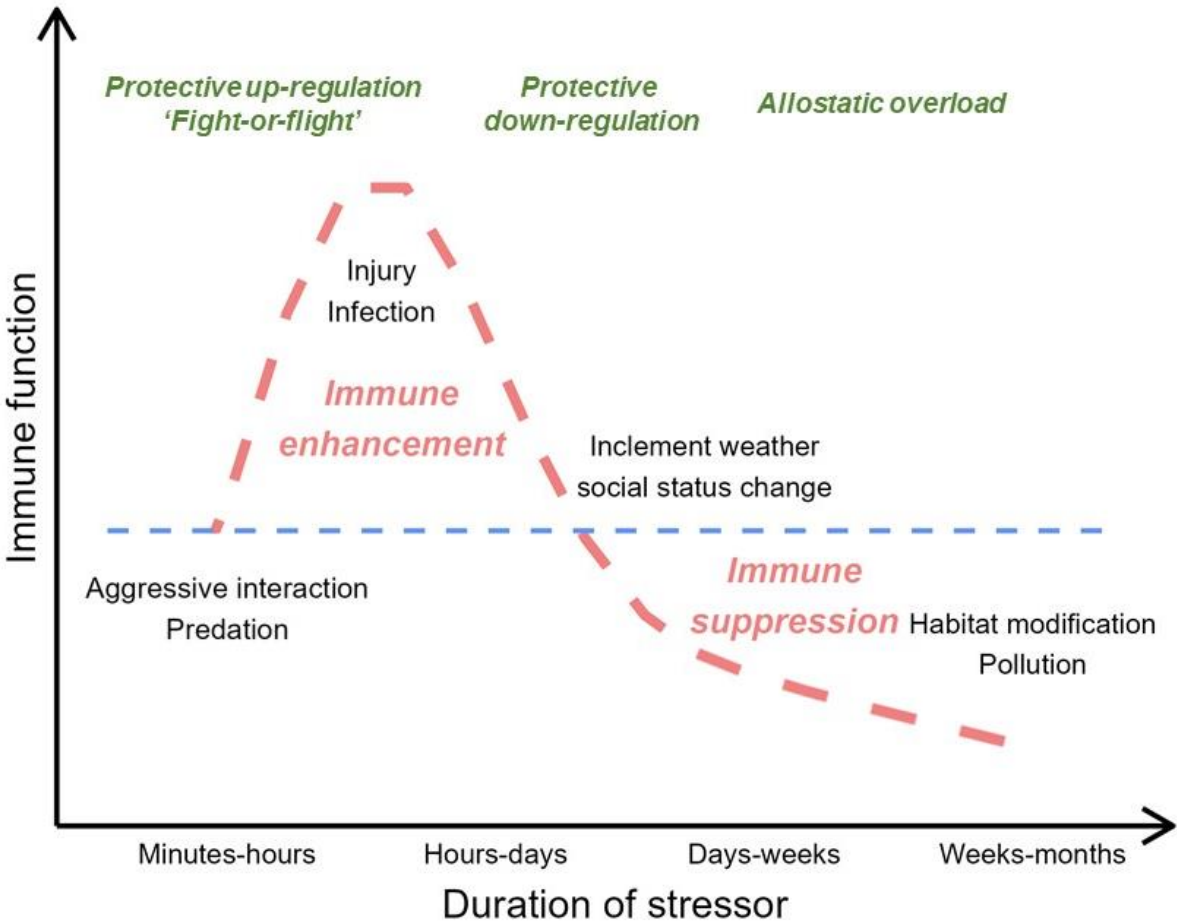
Protective up-regulation
'Fight-or-flight'

Protective
down-regulation

Allostatic overload

Injury
Infection

Immune
enhancement

Inclement weather
social status change

Immune function

Aggressive interaction
Predation

Immune
suppression

Habitat modification
Pollution

Minutes-hours

Hours-days

Days-weeks

Weeks-months

Duration of stressor